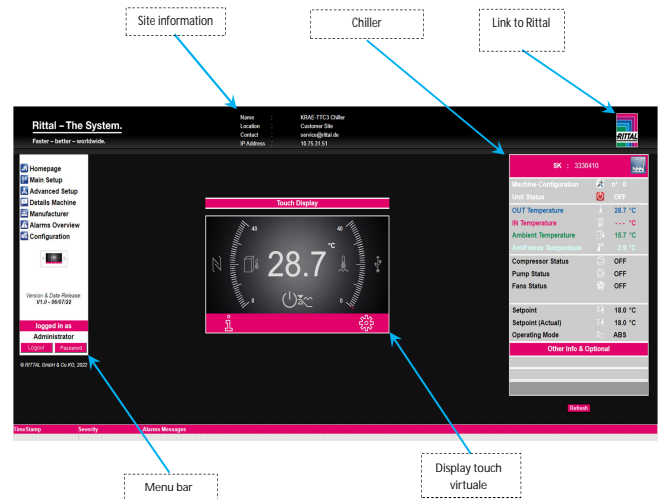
Site information

Chiller

Link to Rittal

Rittal – The System.

Faster – better – worldwide.

| Name | : | KRAE-TTC3 Chiller |
|---|---|---|
| Location | : | Customer Site |
| Contact | : | service@rittal.de |
| IP Address | : | 10.75.31.51 |

RITTAL

Homepage
Main Setup
Advanced Setup
Details Machine
Manufacturer
Alarms Overview
Configuration

Version & Date Release
V1.0 - 05/07/22

logged in as
Administrator
Logout Password

© RITTAL GmbH & Co.KG, 2022

Touch Display

40
0
28.7 °C
40
0

SK : 3336410

| Machine Configuration | n° 0 |
|---|---|
| Unit Status | OFF |
| OUT Temperature | 28.7 °C |
| IN Temperature | - - - °C |
| Ambient Temperature | 15.7 °C |
| AntiFreeze Temperature | 2.9 °C |
| Compressor Status | OFF |
| Pump Status | OFF |
| Fans Status | OFF |
| Setpoint | 18.0 °C |
| Setpoint (Actual) | 18.0 °C |
| Operating Mode | ABS |

Other Info & Optional

Refresh

TimeStamp Severity Alarms Messages

Menu bar

Display touch virtuale